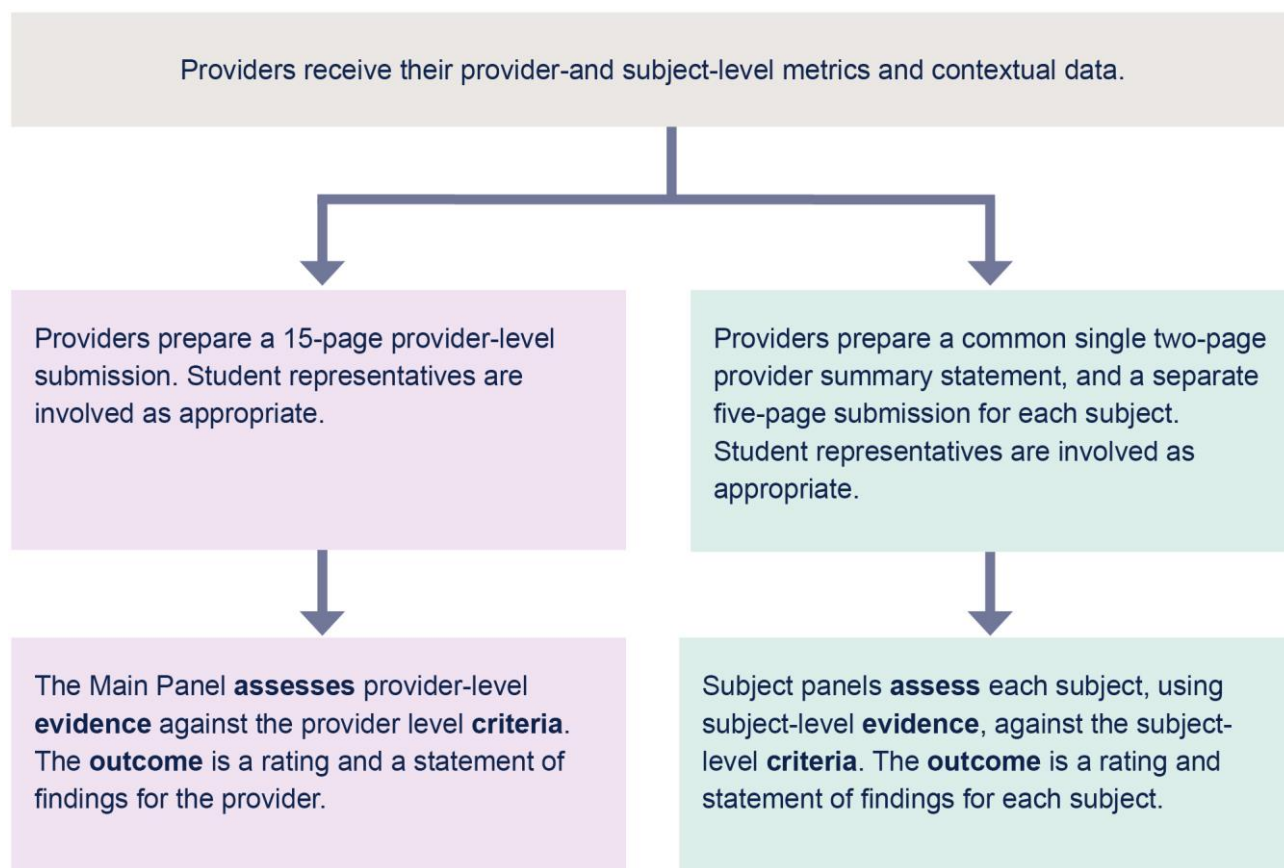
Providers receive their provider-and subject-level metrics and contextual data.

Providers prepare a 15-page provider-level submission. Student representatives are involved as appropriate.

The Main Panel **assesses** provider-level **evidence** against the provider level **criteria**. The **outcome** is a rating and a statement of findings for the provider.

Providers prepare a common single two-page provider summary statement, and a separate five-page submission for each subject. Student representatives are involved as appropriate.

Subject panels **assess** each subject, using subject-level **evidence**, against the subject-level **criteria**. The **outcome** is a rating and statement of findings for each subject.